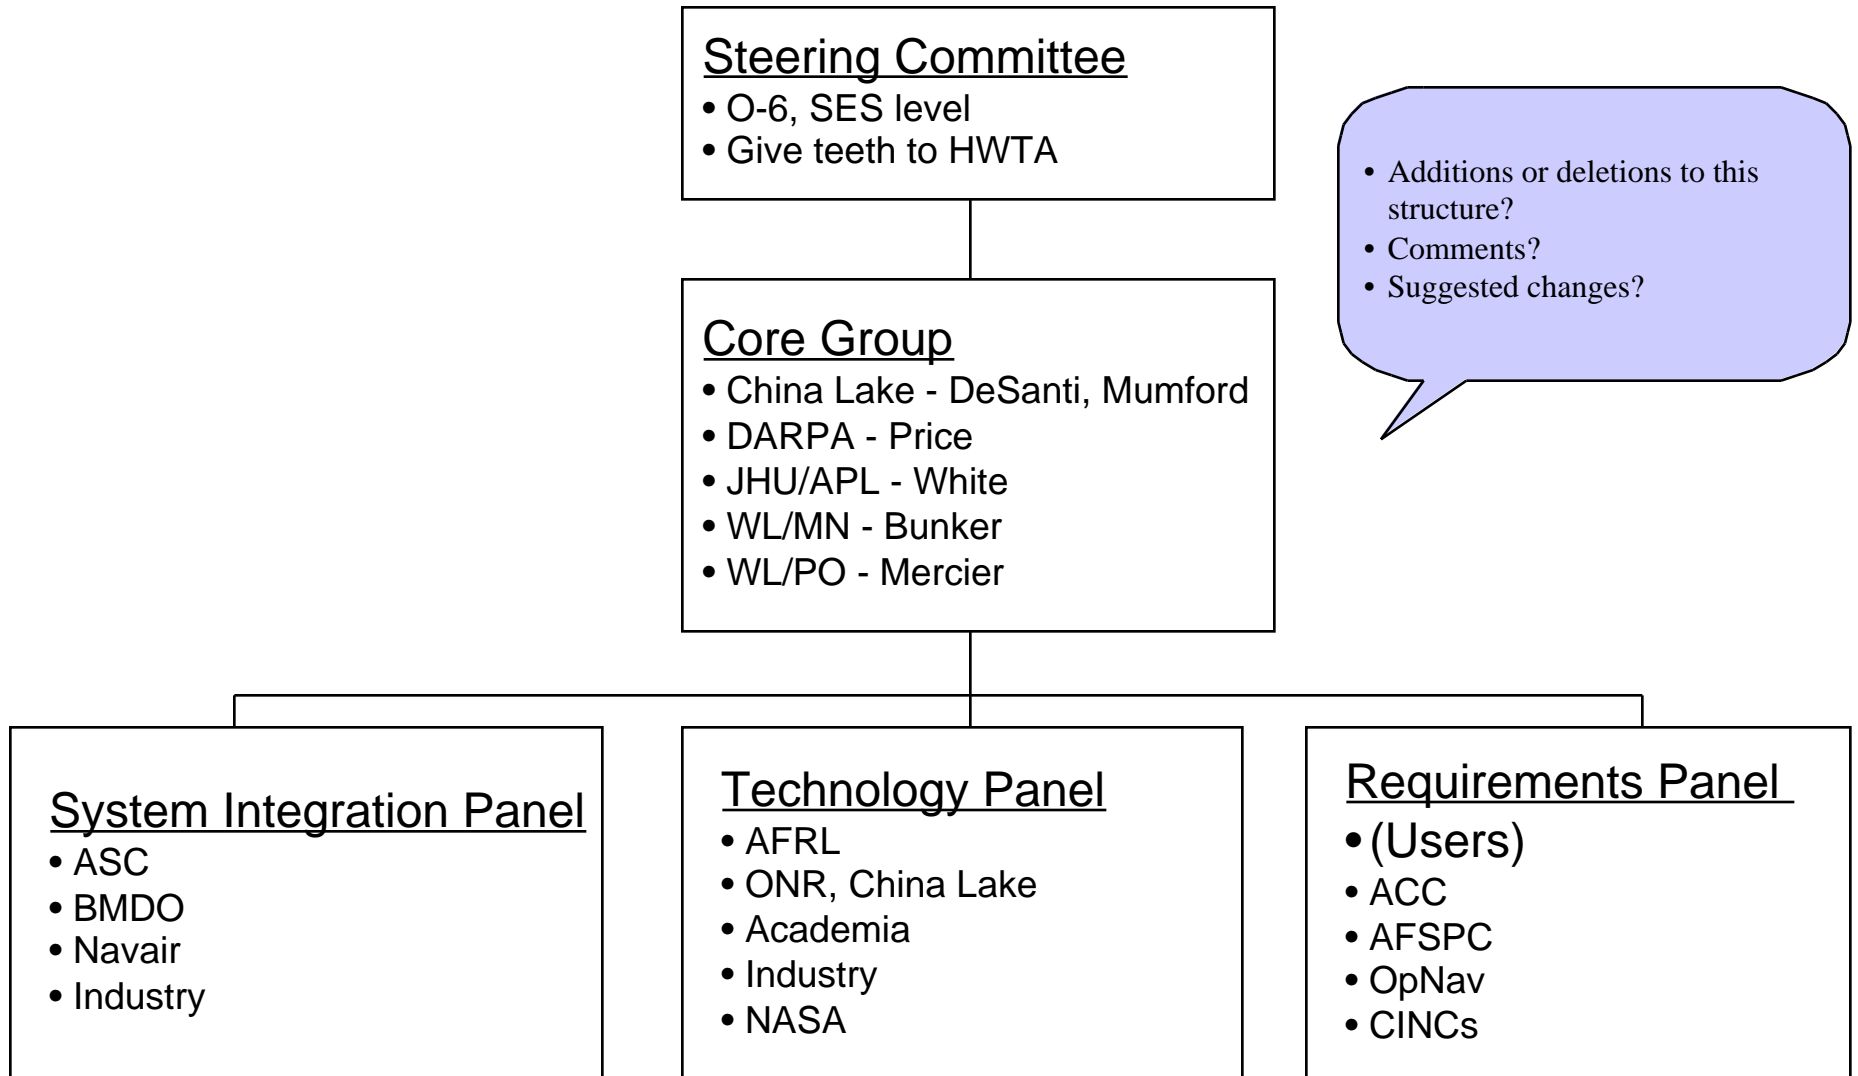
Steering Committee
• O-6, SES level
• Give teeth to HWTA

• Additions or deletions to this structure?
• Comments?
• Suggested changes?

Core Group
• China Lake - DeSanti, Mumford
• DARPA - Price
• JHU/APL - White
• WL/MN - Bunker
• WL/PO - Mercier

System Integration Panel
• ASC
• BMDO
• Navair
• Industry

Technology Panel
• AFRL
• ONR, China Lake
• Academia
• Industry
• NASA

Requirements Panel
• (Users)
• ACC
• AFSPC
• OpNav
• CINCs